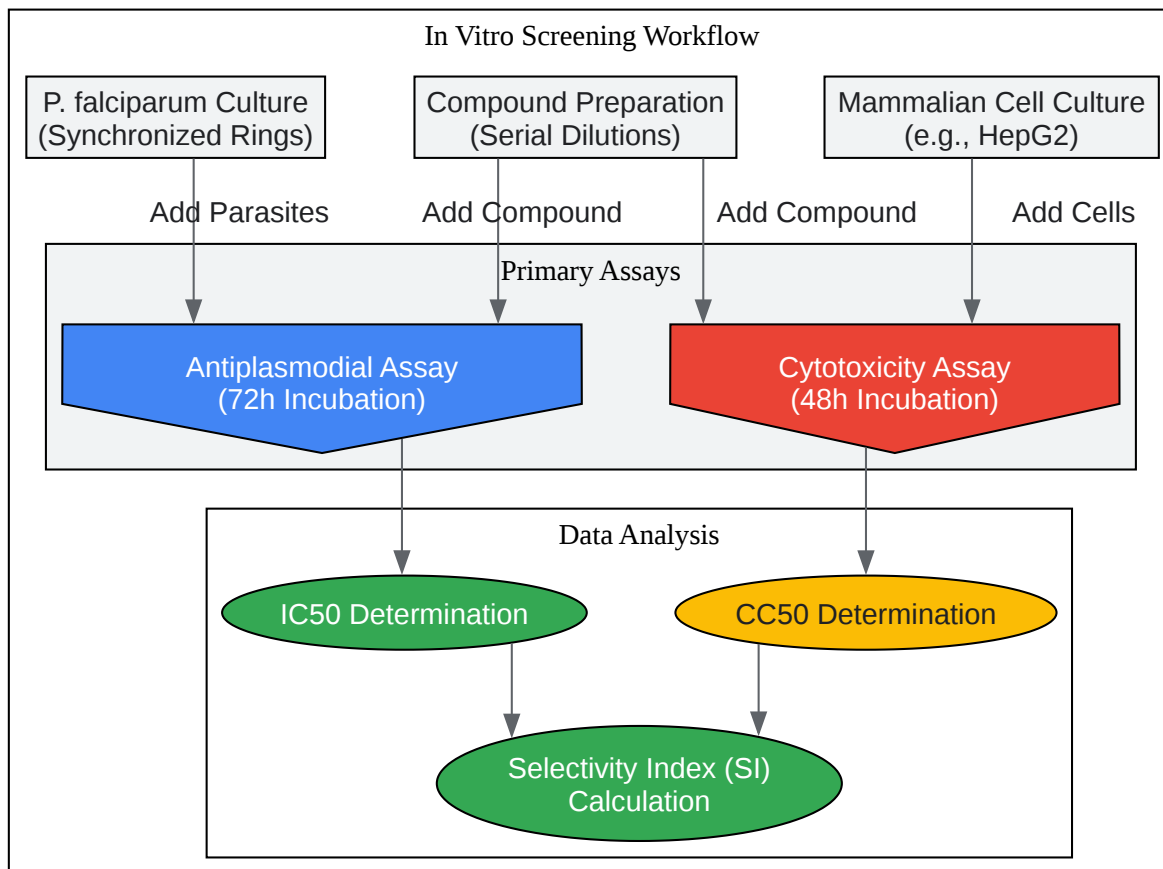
In Vitro Screening Workflow

P. falciparum Culture (Synchronized Rings)

Compound Preparation (Serial Dilutions)

Mammalian Cell Culture (e.g., HepG2)

Add Parasites

Add Compound

Add Compound

Add Cells

Primary Assays

Antiplasmodial Assay (72h Incubation)

Cytotoxicity Assay (48h Incubation)

Data Analysis

IC50 Determination

CC50 Determination

Selectivity Index (SI) Calculation